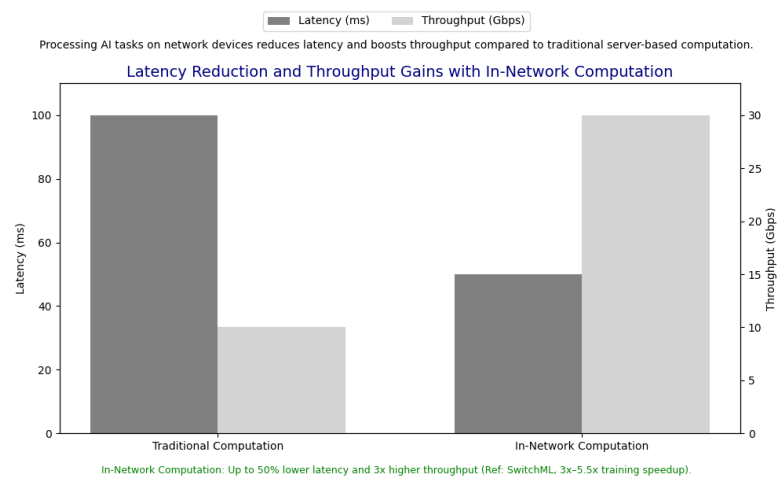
Latency (ms) Throughput (Gbps)

Processing AI tasks on network devices reduces latency and boosts throughput compared to traditional server-based computation.

Latency Reduction and Throughput Gains with In-Network Computation

Latency (ms)
0
20
40
60
80
100

Throughput (Gbps)
0
5
10
15
20
25
30

Traditional Computation
In-Network Computation

In-Network Computation: Up to 50% lower latency and 3x higher throughput (Ref: SwitchML, 3x–5.5x training speedup).